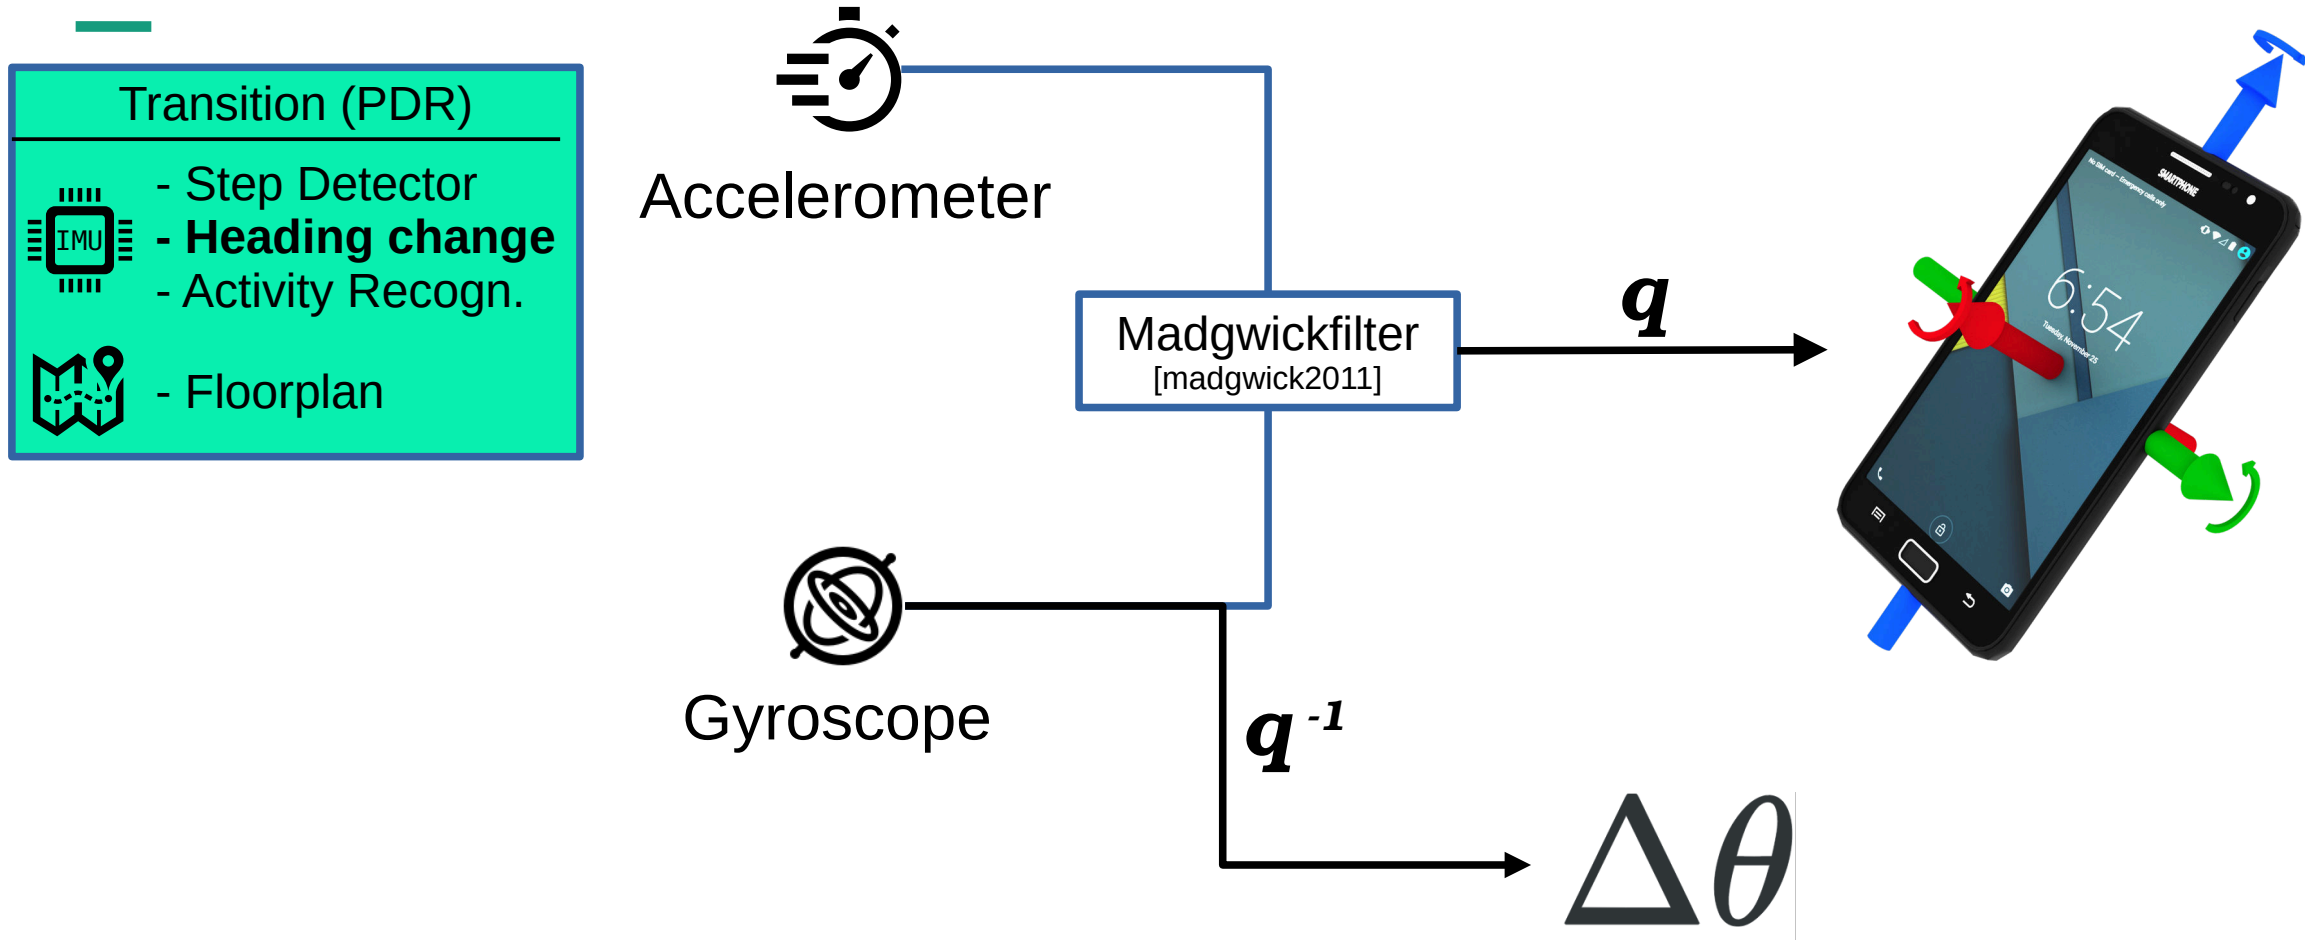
Transition (PDR)

IMU

- Step Detector
- **Heading change**
- Activity Recogn.

- Floorplan

Accelerometer

Madgwickfilter
[madgwick2011]

$q$

Gyroscope

$q^{-1}$

$\Delta\theta$

SMARTPHONE

6:54

Tuesday, November 25